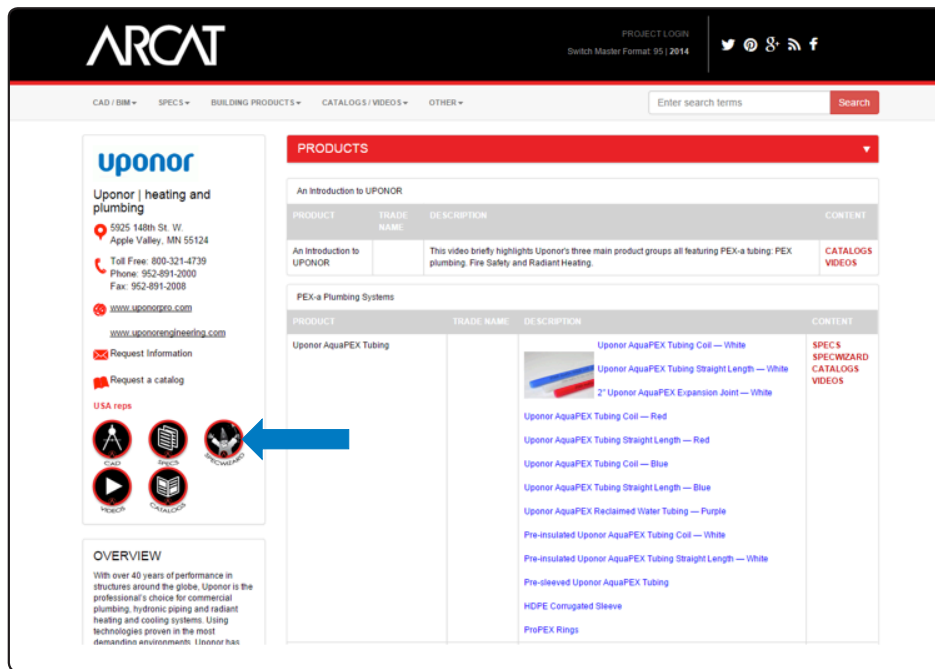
ARCAT

PROJECT LOGIN
Switch Master Format: 95 | 2014

CAD / BIM ▾   SPECS ▾   BUILDING PRODUCTS ▾   CATALOGS / VIDEOS ▾   OTHER ▾

Enter search terms   Search

uponor

Uponor | heating and plumbing

5925 148th St. W.
Apple Valley, MN 55124

Toll Free: 800-321-4739
Phone: 952-891-2000
Fax: 952-891-2008

www.uponorpro.com

www.uponorengineering.com

Request Information

Request a catalog

USA reps

CAD   SPECS   SPECWIZARD
VIDEOS   CATALOGS

OVERVIEW

With over 40 years of performance in structures around the globe, Uponor is the professional's choice for commercial plumbing, hydronic piping and radiant heating and cooling systems. Using technologies proven in the most demanding environments, Uponor has

PRODUCTS

An Introduction to UPONOR

| PRODUCT | TRADE NAME | DESCRIPTION | CONTENT |
|---|---|---|---|
| An Introduction to UPONOR | | This video briefly highlights Uponor's three main product groups all featuring PEX-a tubing: PEX plumbing, Fire Safety and Radiant Heating. | CATALOGS VIDEOS |

PEX-a Plumbing Systems

| PRODUCT | TRADE NAME | DESCRIPTION | CONTENT |
|---|---|---|---|
| Uponor AquaPEX Tubing | | Uponor AquaPEX Tubing Coil — White<br>Uponor AquaPEX Tubing Straight Length — White<br>2" Uponor AquaPEX Expansion Joint — White<br>Uponor AquaPEX Tubing Coil — Red<br>Uponor AquaPEX Tubing Straight Length — Red<br>Uponor AquaPEX Tubing Coil — Blue<br>Uponor AquaPEX Tubing Straight Length — Blue<br>Uponor AquaPEX Reclaimed Water Tubing — Purple<br>Pre-insulated Uponor AquaPEX Tubing Coil — White<br>Pre-insulated Uponor AquaPEX Tubing Straight Length — White<br>Pre-sleeved Uponor AquaPEX Tubing<br>HDPE Corrugated Sleeve<br>ProPEX Rings | SPECS SPECWIZARD CATALOGS VIDEOS |